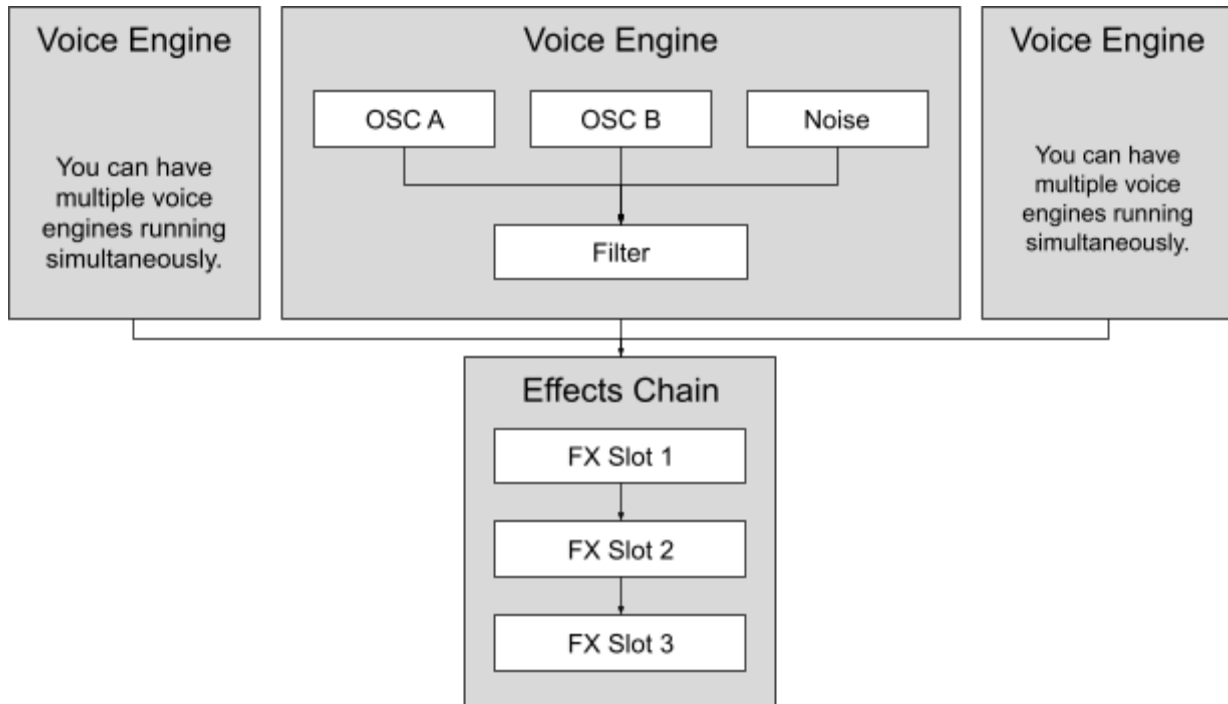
Voice Engine

You can have multiple voice engines running simultaneously.

Voice Engine

OSC A

OSC B

Noise

Filter

Voice Engine

You can have multiple voice engines running simultaneously.

Effects Chain

FX Slot 1

FX Slot 2

FX Slot 3